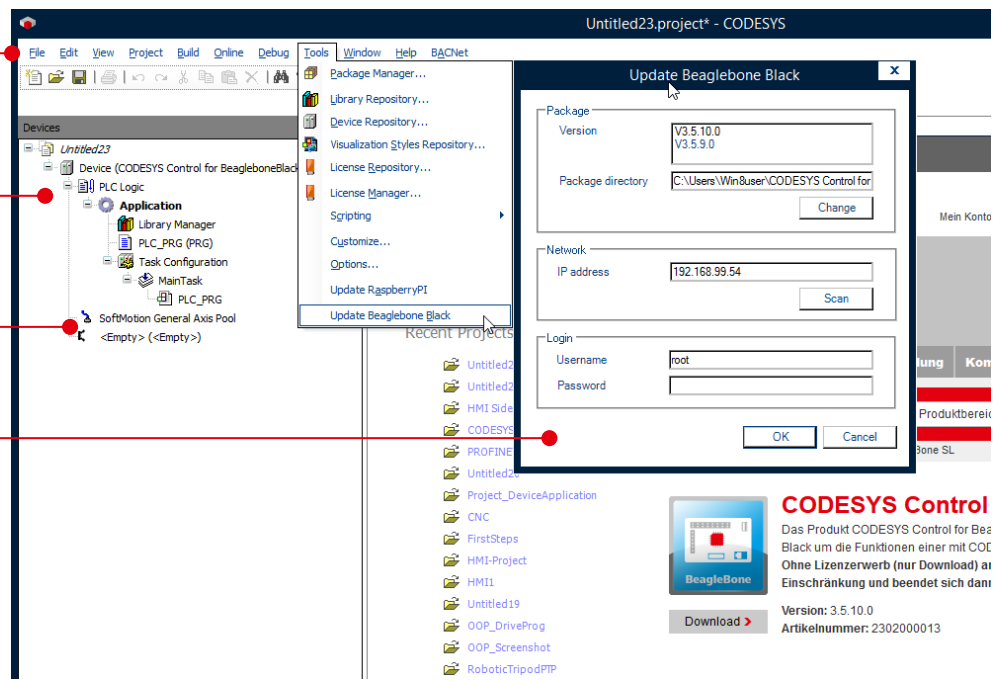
Untitled23.project* - CODESYS

File Edit View Project Build Online Debug Tools Window Help BACNet

Devices

Untitled23
Device (CODESYS Control for BeagleboneBlack
PLC Logic
Application
Library Manager
PLC_PRG (PRG)
Task Configuration
MainTask
PLC_PRG
SoftMotion General Axis Pool
<Empty> (<Empty>)

Package Manager...
Library Repository...
Device Repository...
Visualization Styles Repository...
License Repository...
License Manager...
Scripting
Customize...
Options...
Update RaspberryPI
Update Beaglebone Black

Update Beaglebone Black

Package
Version
V3.5.10.0
V3.5.9.0
Package directory
C:\Users\Win8user\CODESYS Control for
Change

Network
IP address
192.168.99.54
Scan

Login
Username
root
Password

OK
Cancel

Recent Projects
Untitled2
Untitled2
HMI Side
CODESYS
PROFINE
Untitled2
Project_DeviceApplication
CNC
FirstSteps
HMI-Project
HMI1
Untitled19
OOP_DriveProg
OOP_Screenshot
RoboticTripodPTP

Mein Konto
lung
Kon
Produktbereic
Bone SL

BeagleBone
Download >

CODESYS Control
Das Produkt CODESYS Control for Bea
Black um die Funktionen einer mit COD
Ohne Lizenzerwerb (nur Download) a
Einschränkung und beendet sich dann

Version: 3.5.10.0
Artikelnummer: 2302000013